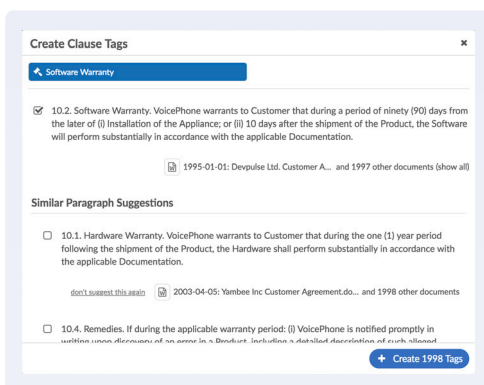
Create Clause Tags

×

Software Warranty

10.2. Software Warranty. VoicePhone warrants to Customer that during a period of ninety (90) days from the later of (i) Installation of the Appliance; or (ii) 10 days after the shipment of the Product, the Software will perform substantially in accordance with the applicable Documentation.

1995-01-01: Devpulse Ltd. Customer A... and 1997 other documents (show all)

Similar Paragraph Suggestions

10.1. Hardware Warranty. VoicePhone warrants to Customer that during the one (1) year period following the shipment of the Product, the Hardware shall perform substantially in accordance with the applicable Documentation.

don't suggest this again 2003-04-05: Yambee Inc Customer Agreement.do... and 1998 other documents

10.4. Remedies. If during the applicable warranty period: (i) VoicePhone is notified promptly in writing upon discovery of an error in a Product, including a detailed description of such alleged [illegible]

+ Create 1998 Tags